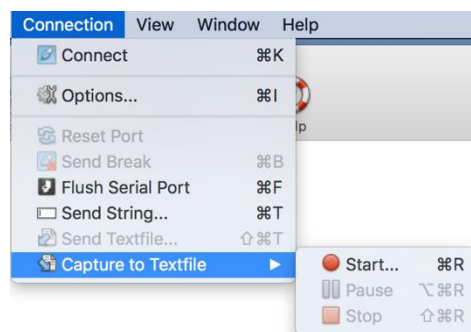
Connection View Window Help

Connect ⌘K

Options... ⌘I

Reset Port

Send Break ⌘B

Flush Serial Port ⌘F

Send String... ⌘T

Send Textfile... ⇧⌘T

Capture to Textfile ▶

lp

Start... ⌘R

Pause ⌥⌘R

Stop ⇧⌘R